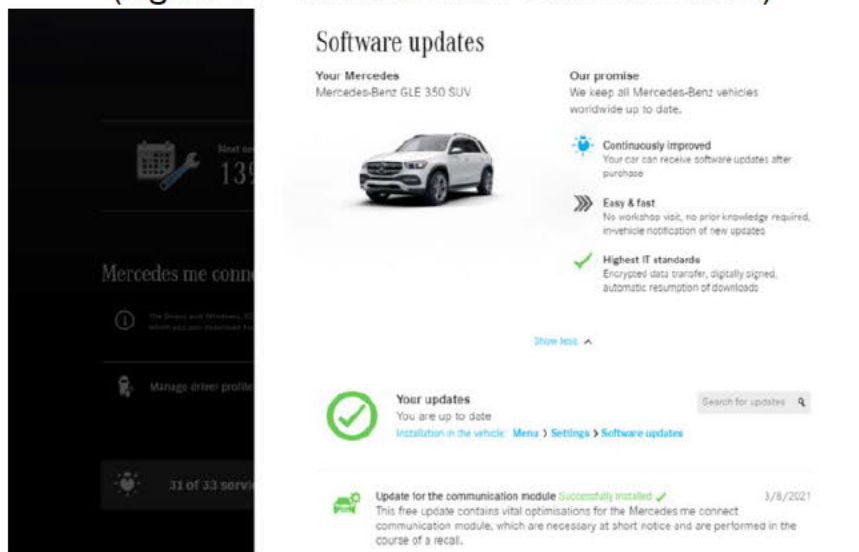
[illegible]

Next se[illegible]
13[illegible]

Mercedes me conn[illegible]

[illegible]

Manage driver profile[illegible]

31 of 33 servi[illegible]

Software updates

Your Mercedes
Mercedes-Benz GLE 350 SUV

Our promise
We keep all Mercedes-Benz vehicles worldwide up to date.

Continuously improved
Your car can receive software updates after purchase

Easy & fast
No workshop visit, no prior knowledge required, in-vehicle notification of new updates

Highest IT standards
Encrypted data transfer, digitally signed, automatic resumption of downloads

Show less

Your updates
You are up to date
Installation in the vehicle: Menu > Settings > Software updates

Search for updates

Update for the communication module Successfully installed
3/8/2021
This free update contains vital optimisations for the Mercedes me connect communication module, which are necessary at short notice and are performed in the course of a recall.